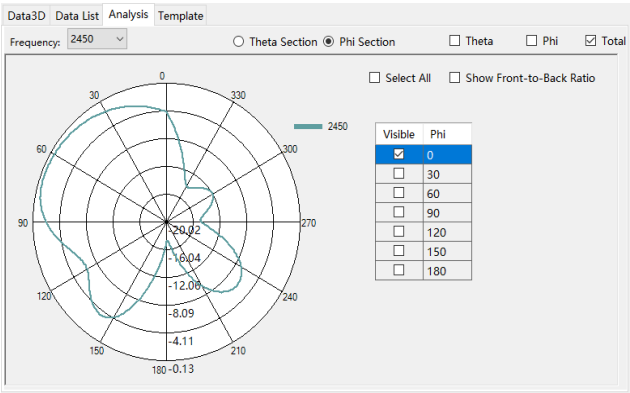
Data3D Data List Analysis Template

Frequency: 2450

Theta Section Phi Section Theta Phi Total

Select All Show Front-to-Back Ratio

2450

0
330
300
270
240
210
180
150
120
90
60
30

-20.02
-16.04
-12.06
-8.09
-4.11
-0.13

| Visible | Phi |
|---|---|
| ☑ | 0 |
| ☐ | 30 |
| ☐ | 60 |
| ☐ | 90 |
| ☐ | 120 |
| ☐ | 150 |
| ☐ | 180 |